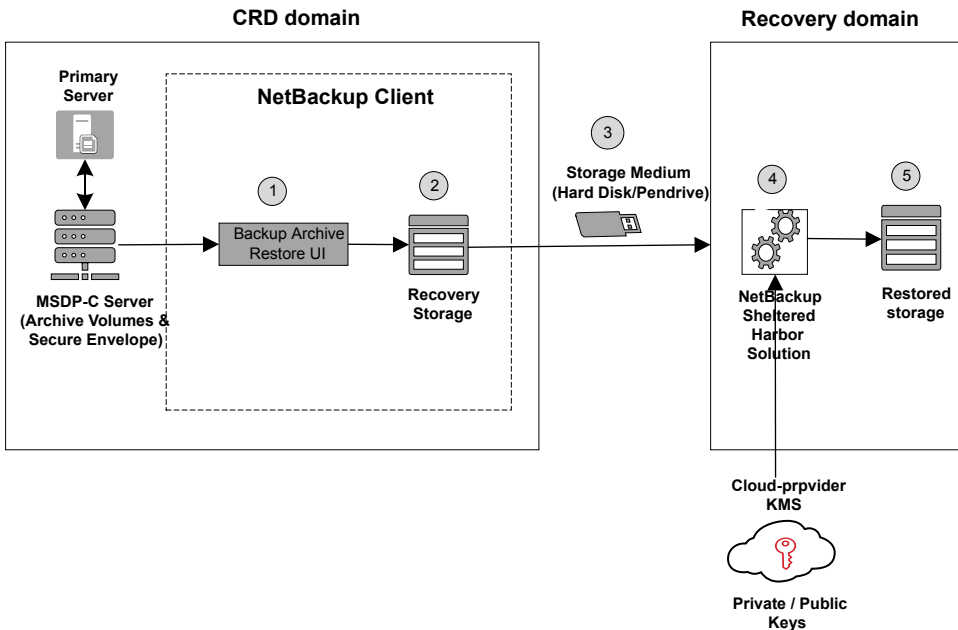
CRD domain

Recovery domain

Primary Server

NetBackup Client

1

Backup Archive Restore UI

2

Recovery Storage

MSDP-C Server (Archive Volumes & Secure Envelope)

3

Storage Medium (Hard Disk/Pendrive)

4

NetBackup Sheltered Harbor Solution

5

Restored storage

Cloud-prpvider KMS

Private / Public Keys